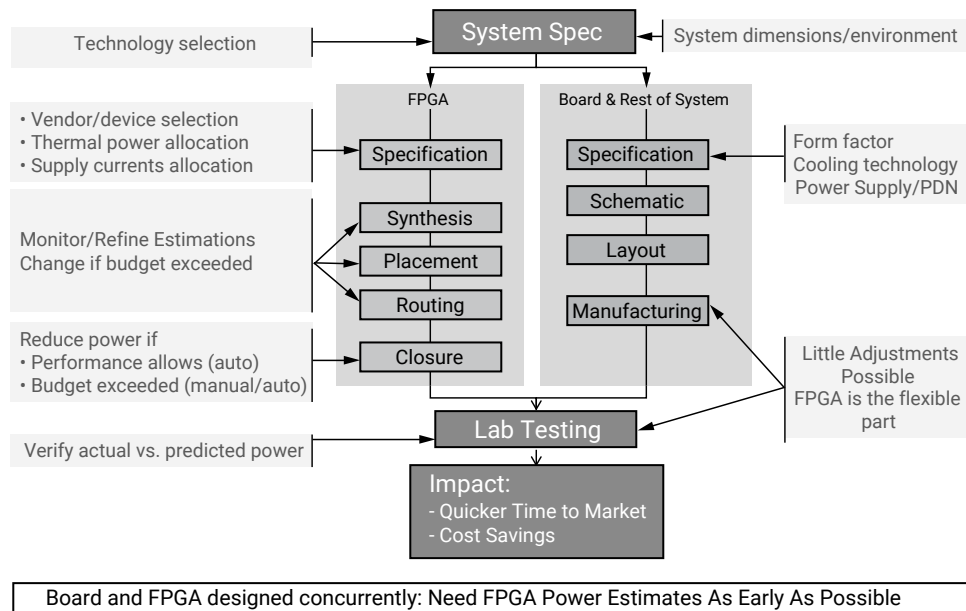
Technology selection

System Spec

System dimensions/environment

FPGA

Board & Rest of System

• Vendor/device selection
• Thermal power allocation
• Supply currents allocation

Specification

Specification

Form factor
Cooling technology
Power Supply/PDN

Monitor/Refine Estimations
Change if budget exceeded

Synthesis

Placement

Routing

Schematic

Layout

Manufacturing

Reduce power if
• Performance allows (auto)
• Budget exceeded (manual/auto)

Closure

Little Adjustments Possible
FPGA is the flexible part

Verify actual vs. predicted power

Lab Testing

Impact:
- Quicker Time to Market
- Cost Savings

Board and FPGA designed concurrently: Need FPGA Power Estimates As Early As Possible